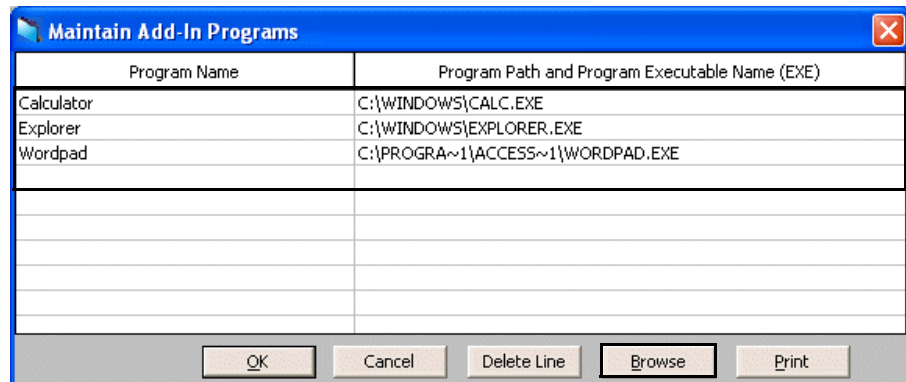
Maintain Add-In Programs

| Program Name | Program Path and Program Executable Name (EXE) |
|---|---|
| Calculator | C:\WINDOWS\CALC.EXE |
| Explorer | C:\WINDOWS\EXPLORER.EXE |
| Wordpad | C:\PROGRA~1\ACCESS~1\WORDPAD.EXE |

OK Cancel Delete Line Browse Print